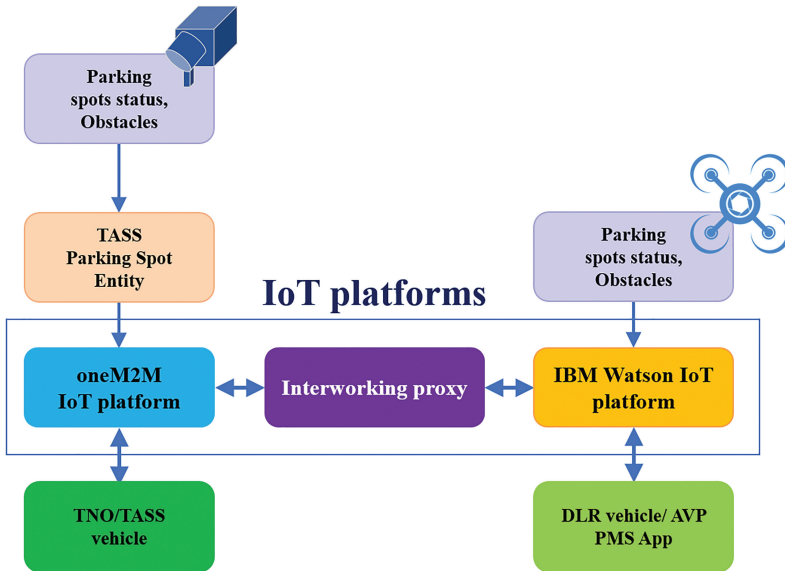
Parking spots status, Obstacles

TASS Parking Spot Entity

Parking spots status, Obstacles

IoT platforms

oneM2M IoT platform

Interworking proxy

IBM Watson IoT platform

TNO/TASS vehicle

DLR vehicle/ AVP PMS App